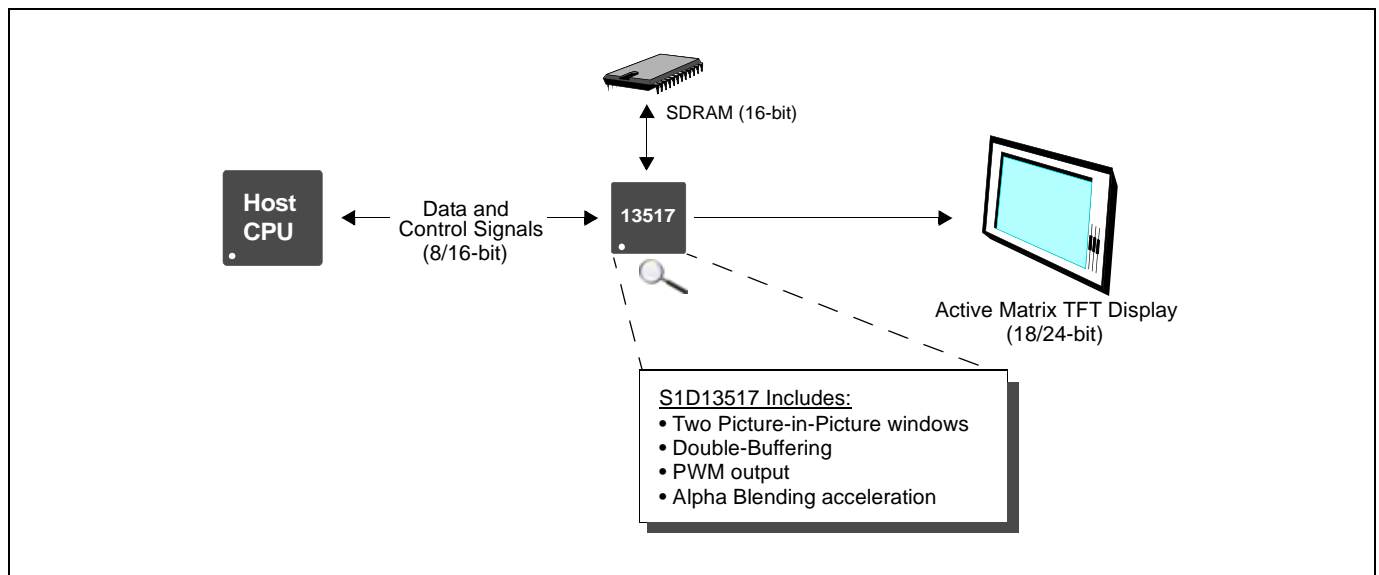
SDRAM (16-bit)

Host CPU

Data and Control Signals (8/16-bit)

13517

Active Matrix TFT Display (18/24-bit)

S1D13517 Includes:
• Two Picture-in-Picture windows
• Double-Buffering
• PWM output
• Alpha Blending acceleration